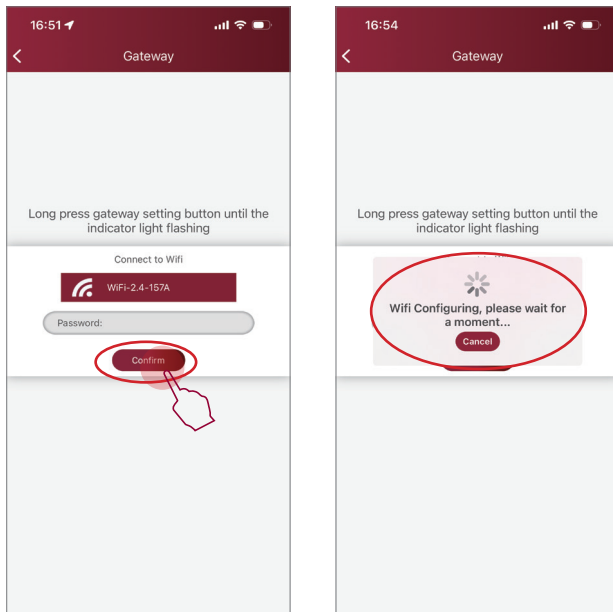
16:51

Gateway

Long press gateway setting button until the indicator light flashing

Connect to Wifi

WiFi-2.4-157A

Password:

Confirm

16:54

Gateway

Long press gateway setting button until the indicator light flashing

Wifi Configuring, please wait for a moment...

Cancel